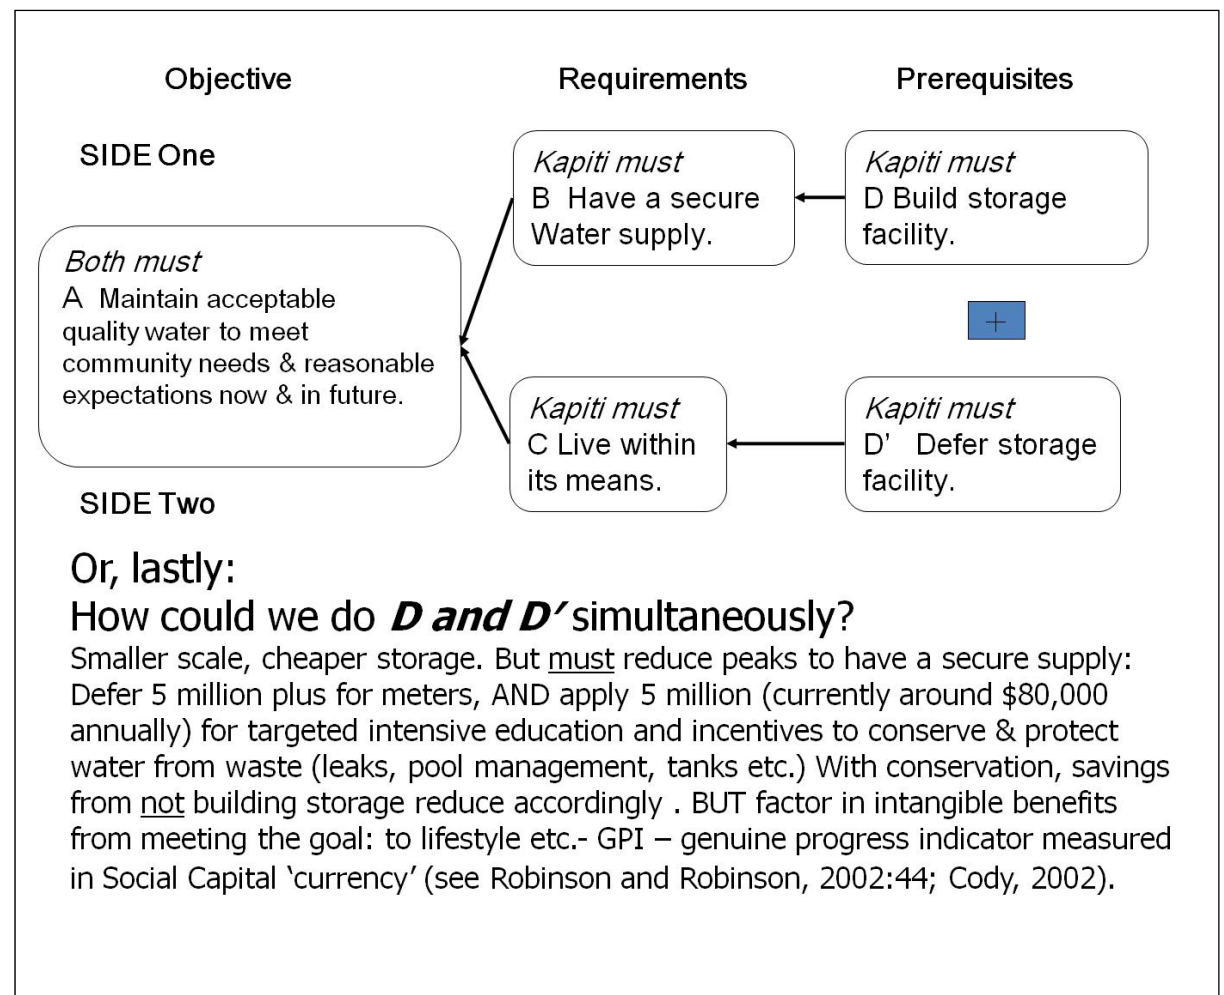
Objective

Requirements

Prerequisites

SIDE One

*Both must*
A Maintain acceptable quality water to meet community needs & reasonable expectations now & in future.

*Kapiti must*
B Have a secure Water supply.

*Kapiti must*
D Build storage facility.

+

*Kapiti must*
C Live within its means.

*Kapiti must*
D' Defer storage facility.

SIDE Two

Or, lastly:
How could we do ***D and D'*** simultaneously?

Smaller scale, cheaper storage. But must reduce peaks to have a secure supply: Defer 5 million plus for meters, AND apply 5 million (currently around \$80,000 annually) for targeted intensive education and incentives to conserve & protect water from waste (leaks, pool management, tanks etc.) With conservation, savings from not building storage reduce accordingly . BUT factor in intangible benefits from meeting the goal: to lifestyle etc.- GPI – genuine progress indicator measured in Social Capital 'currency' (see Robinson and Robinson, 2002:44; Cody, 2002).